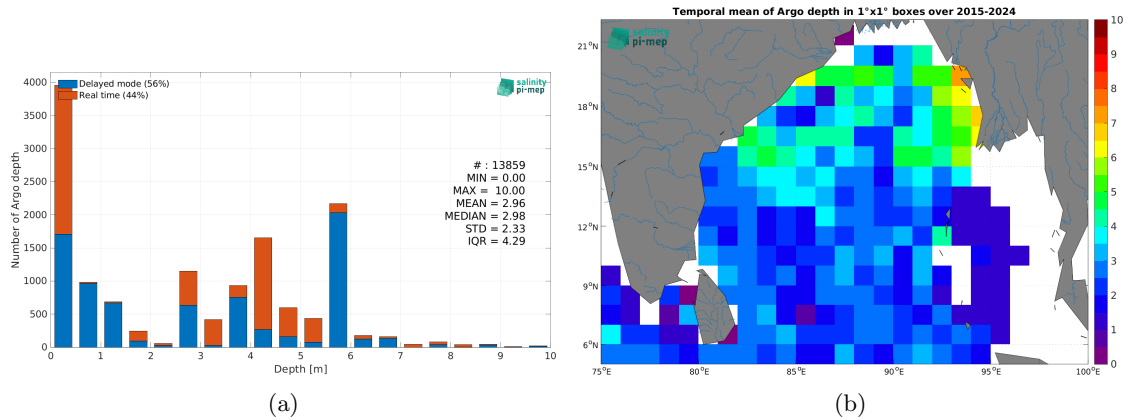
Delayed mode (56%)
Real time (44%)

salinity pi-mep

# : 13859
MIN = 0.00
MAX = 10.00
MEAN = 2.96
MEDIAN = 2.98
STD = 2.33
IQR = 4.29

Number of Argo depth

4000
3500
3000
2500
2000
1500
1000
500
0

0 1 2 3 4 5 6 7 8 9 10

Depth [m]

(a)

Temporal mean of Argo depth in 1°x1° boxes over 2015-2024

salinity pi-mep

21°N
18°N
15°N
12°N
9°N
6°N

75°E 80°E 85°E 90°E 95°E 100°E

10
9
8
7
6
5
4
3
2
1
0

(b)